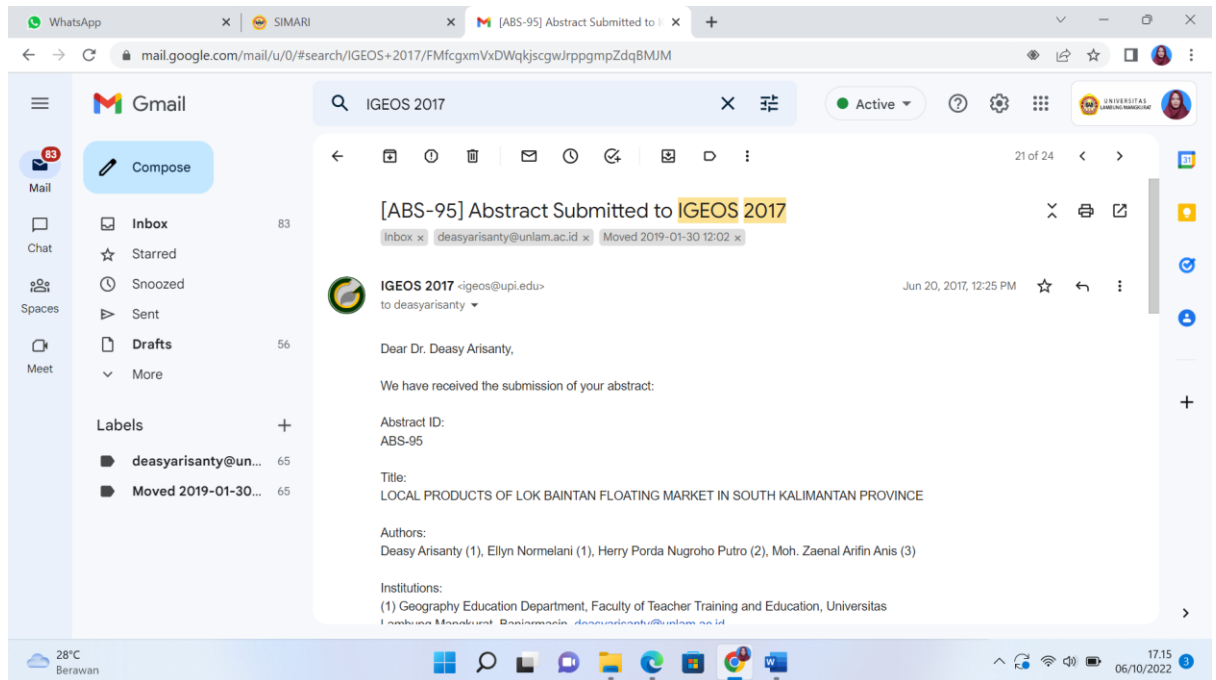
WhatsApp × SIMARI × [ABS-95] Abstract Submitted to I × +

mail.google.com/mail/u/0/#search/IGEOS+2017/FMfcgxmVxDWqkjscgwJrppgmpZdqBMJM

Gmail

IGEOS 2017

Active

UNIVERSITAS LAMBUNG MANGKURAT

83
Mail

Chat

Spaces

Meet

Compose

Inbox 83
Starred
Snoozed
Sent
Drafts 56
More

Labels +
deasyarisanty@un... 65
Moved 2019-01-30... 65

21 of 24

[ABS-95] Abstract Submitted to IGEOS 2017

Inbox × deasyarisanty@unlam.ac.id × Moved 2019-01-30 12:02 ×

IGEOS 2017 <igeos@upi.edu>
to deasyarisanty

Jun 20, 2017, 12:25 PM

Dear Dr. Deasy Arisanty,

We have received the submission of your abstract:

Abstract ID:
ABS-95

Title:
LOCAL PRODUCTS OF LOK BAINTAN FLOATING MARKET IN SOUTH KALIMANTAN PROVINCE

Authors:
Deasy Arisanty (1), Ellyn Normelani (1), Herry Porda Nugroho Putro (2), Moh. Zaenal Arifin Anis (3)

Institutions:
(1) Geography Education Department, Faculty of Teacher Training and Education, Universitas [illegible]

28°C
Berawan

17.15
06/10/2022
3